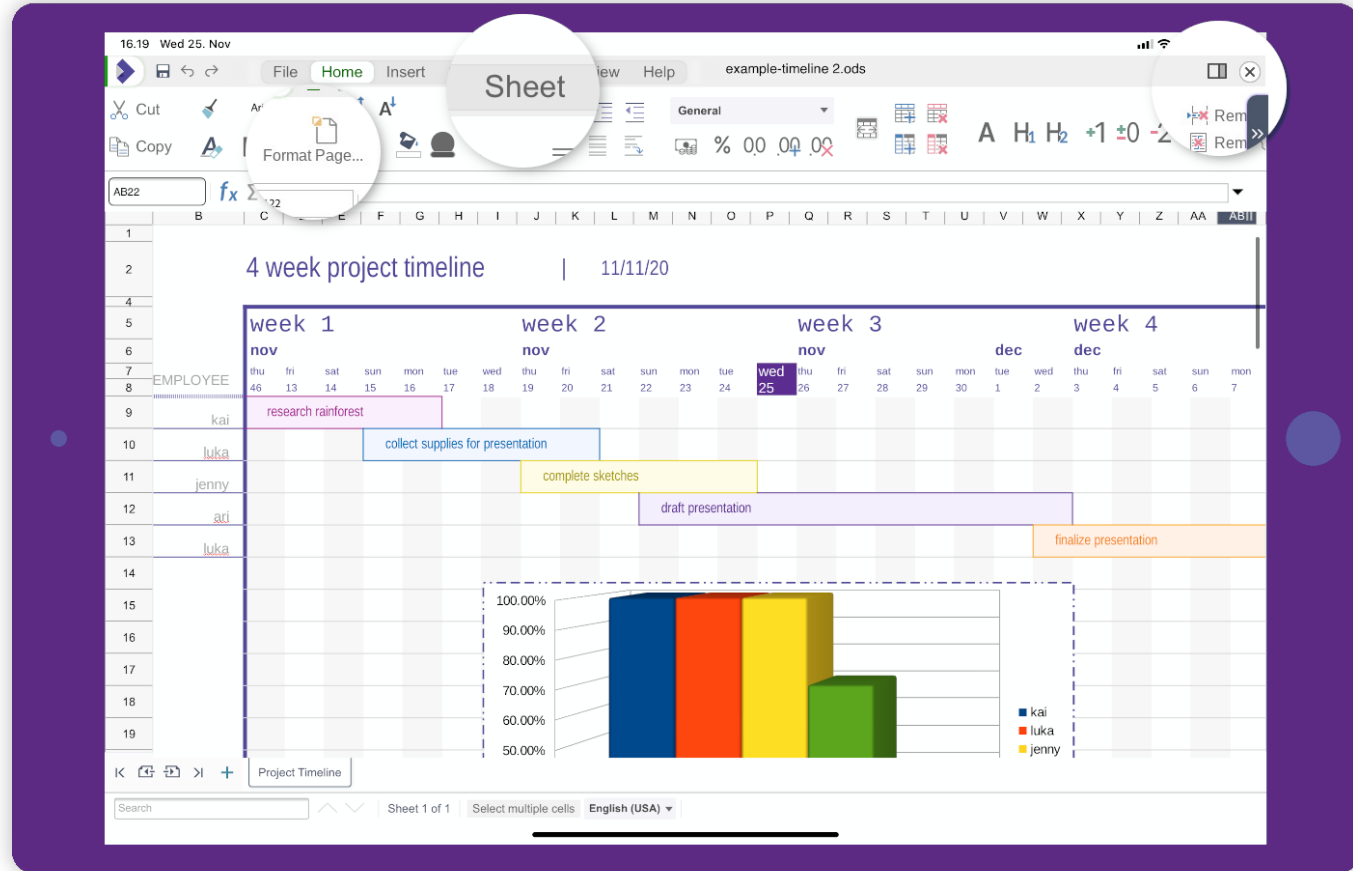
16.19 Wed 25. Nov

File Home Insert Sheet iew Help example-timeline 2.ods

Cut Copy Format Page... General % 0.0 .00 .00 A H1 H2 +1 ±0 -2 Rem Rem

AB22 $f_x$ Σ

B C D E F G H I J K L M N O P Q R S T U V W X Y Z AA AB

4 week project timeline | 11/11/20

week 1 week 2 week 3 week 4

nov nov nov dec dec

thu fri sat sun mon tue wed thu fri sat sun mon tue wed thu fri sat sun mon tue wed thu fri sat sun mon

EMPLOYEE 46 13 14 15 16 17 18 19 20 21 22 23 24 25 26 27 28 29 30 1 2 3 4 5 6 7

kai research rainforest
luka collect supplies for presentation
jenny complete sketches
ari draft presentation
luka finalize presentation

100.00%
90.00%
80.00%
70.00%
60.00%
50.00%

kai
luka
jenny

Project Timeline

Search Sheet 1 of 1 Select multiple cells English (USA)